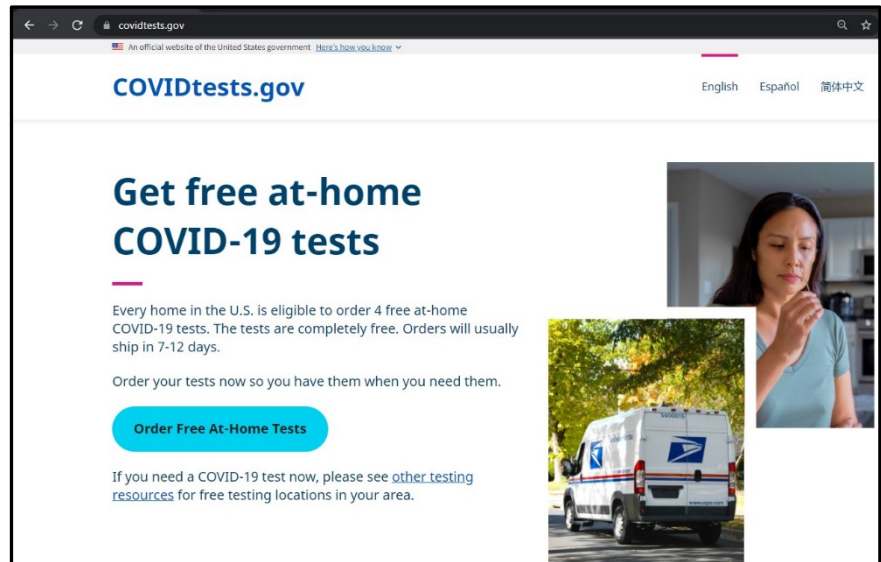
covidtests.gov

An official website of the United States government Here's how you know

COVIDtests.gov

English Español 简体中文

Get free at-home COVID-19 tests

Every home in the U.S. is eligible to order 4 free at-home COVID-19 tests. The tests are completely free. Orders will usually ship in 7-12 days.

Order your tests now so you have them when you need them.

Order Free At-Home Tests

If you need a COVID-19 test now, please see other testing resources for free testing locations in your area.